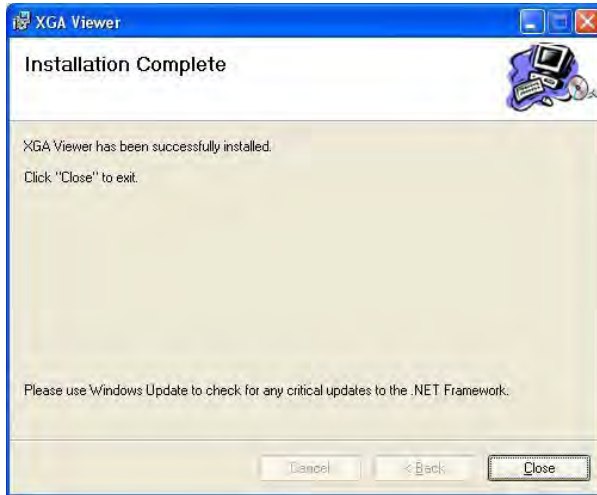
XGA Viewer

Installation Complete

XGA Viewer has been successfully installed.

Click "Close" to exit.

Please use Windows Update to check for any critical updates to the .NET Framework.

Cancel

< Back

Close